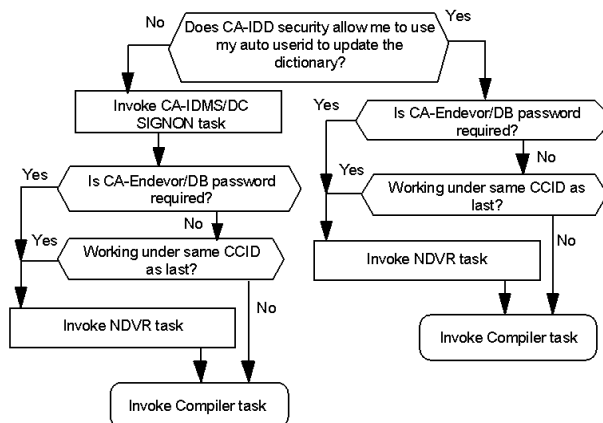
No

Does CA-IDD security allow me to use my auto userid to update the dictionary?

Yes

Invoke CA-IDMS/DC SIGNON task

Yes

Is CA-Endevor/DB password required?

No

Yes

Working under same CCID as last?

No

Invoke NDVR task

Invoke Compiler task

Yes

Is CA-Endevor/DB password required?

No

Yes

Working under same CCID as last?

No

Invoke NDVR task

Invoke Compiler task